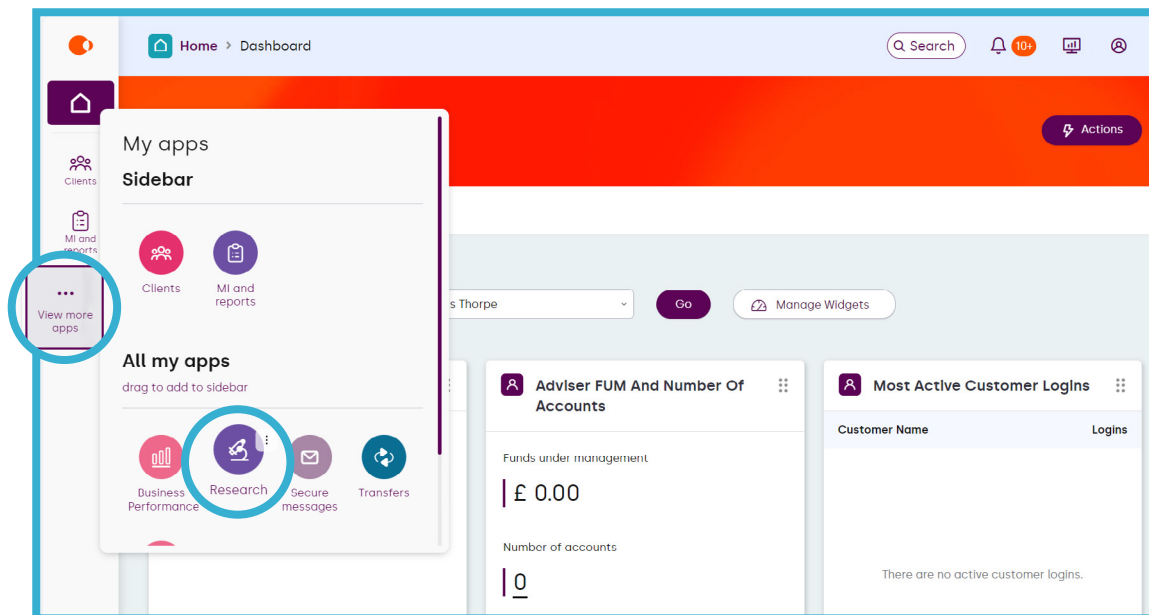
Home > Dashboard

Search 10+

Actions

Clients

MI and reports

View more apps

My apps

Sidebar

Clients

MI and reports

All my apps

drag to add to sidebar

Business Performance

Research

Secure messages

Transfers

s Thorpe

Go

Manage Widgets

Adviser FUM And Number Of Accounts

Funds under management

£ 0.00

Number of accounts

0

Most Active Customer Logins

| Customer Name | Logins |
|---|---|

There are no active customer logins.